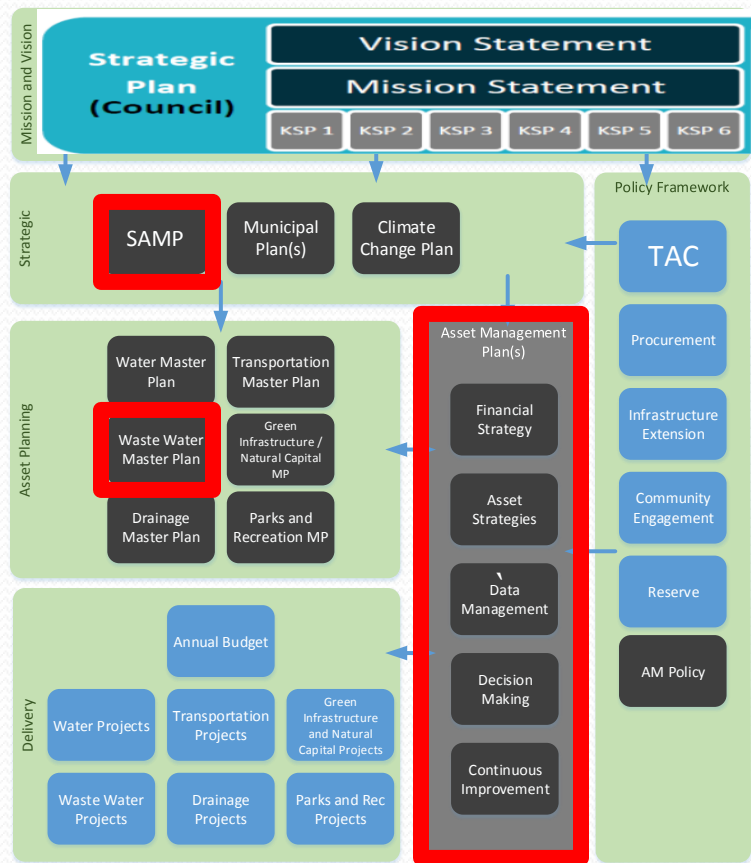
Mission and Vision

Strategic Plan (Council)

Vision Statement

Mission Statement

KSP 1
KSP 2
KSP 3
KSP 4
KSP 5
KSP 6

Strategic

SAMP

Municipal Plan(s)

Climate Change Plan

Policy Framework

TAC

Procurement

Infrastructure Extension

Community Engagement

Reserve

AM Policy

Asset Planning

Water Master Plan

Transportation Master Plan

Waste Water Master Plan

Green Infrastructure / Natural Capital MP

Drainage Master Plan

Parks and Recreation MP

Asset Management Plan(s)

Financial Strategy

Asset Strategies

Data Management

Decision Making

Continuous Improvement

Delivery

Annual Budget

Water Projects

Transportation Projects

Green Infrastructure and Natural Capital Projects

Waste Water Projects

Drainage Projects

Parks and Rec Projects